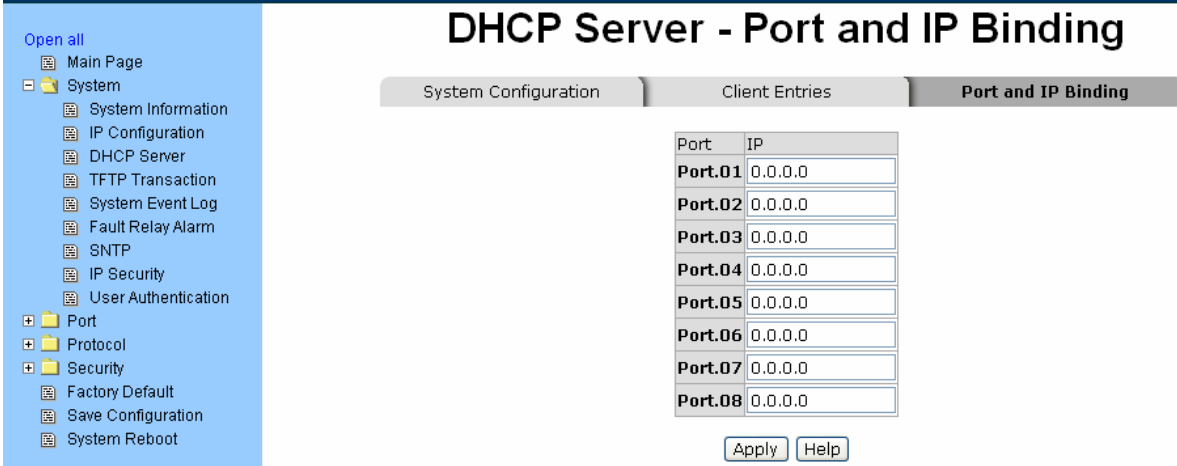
Open all
Main Page
System
System Information
IP Configuration
DHCP Server
TFTP Transaction
System Event Log
Fault Relay Alarm
SNTP
IP Security
User Authentication
Port
Protocol
Security
Factory Default
Save Configuration
System Reboot

DHCP Server - Port and IP Binding

System Configuration | Client Entries | Port and IP Binding

| Port | IP |
|---|---|
| Port.01 | 0.0.0.0 |
| Port.02 | 0.0.0.0 |
| Port.03 | 0.0.0.0 |
| Port.04 | 0.0.0.0 |
| Port.05 | 0.0.0.0 |
| Port.06 | 0.0.0.0 |
| Port.07 | 0.0.0.0 |
| Port.08 | 0.0.0.0 |

Apply Help